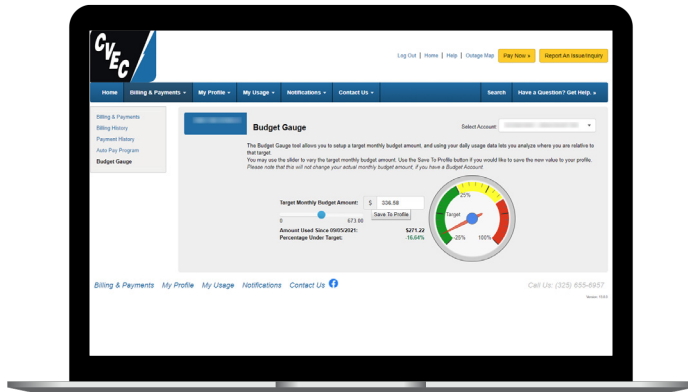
CVEC

Log Out | Home | Help | Outage Map Pay Now » Report An Issue/Inquiry

Home Billing & Payments ▾ My Profile ▾ My Usage ▾ Notifications ▾ Contact Us ▾ Search Have a Question? Get Help. »

Billing & Payments
Billing History
Payment History
Auto Pay Program
Budget Gauge

Budget Gauge

Select Account: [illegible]

The Budget Gauge tool allows you to setup a target monthly budget amount, and using your daily usage data lets you analyze where you are relative to that target.
You may use the slider to vary the target monthly budget amount. Use the Save To Profile button if you would like to save the new value to your profile.
Please note that this will not change your actual monthly budget amount, if you have a Budget Account.

Target Monthly Budget Amount: $ 336.58
0 673.00
Save To Profile
Amount Used Since 09/05/2021: $271.22
Percentage Under Target: -16.64%

25%
Target
-25%
100%

Billing & Payments My Profile My Usage Notifications Contact Us

Call Us: (325) 655-8957
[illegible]